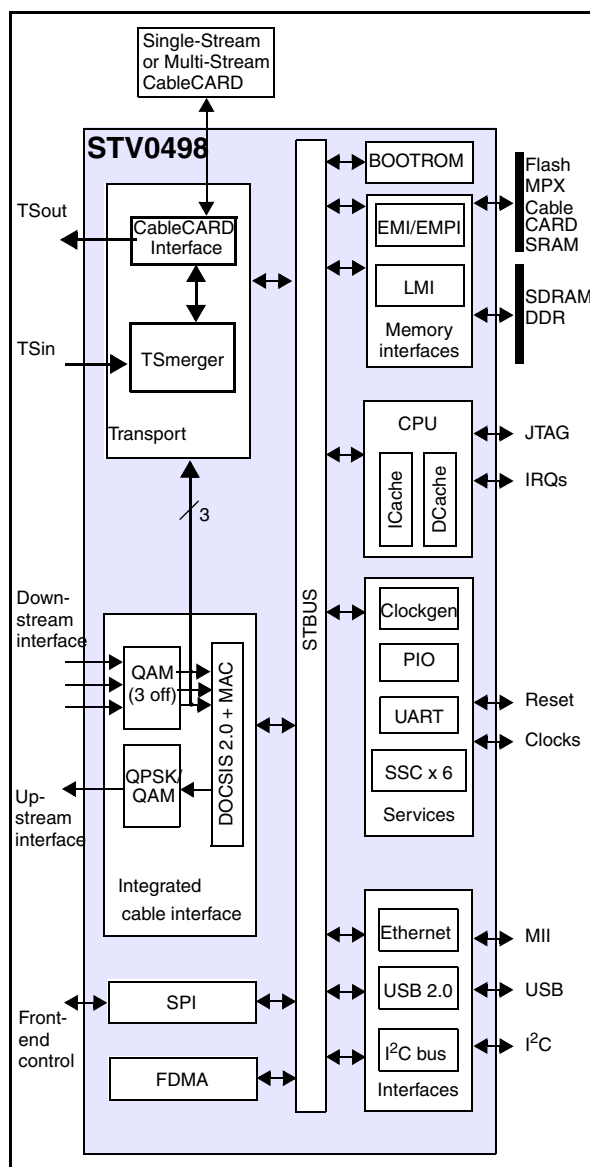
Single-Stream or Multi-Stream CableCARD

STV0498

TSout

CableCARD Interface

TSin

TSmerger

Transport

3

Downstream interface

QAM (3 off)

DOCSIS 2.0 + MAC

QPSK/ QAM

Upstream interface

Integrated cable interface

Front-end control

SPI

FDMA

STBUS

BOOTROM

EMI/EMPI

LMI

Memory interfaces

Flash MPX Cable CARD SRAM

SDRAM DDR

CPU

ICache

DCache

JTAG

IRQs

Clockgen

PIO

UART

SSC x 6

Services

Reset

Clocks

Ethernet

USB 2.0

$I^2C$ bus

Interfaces

MII

USB

$I^2C$